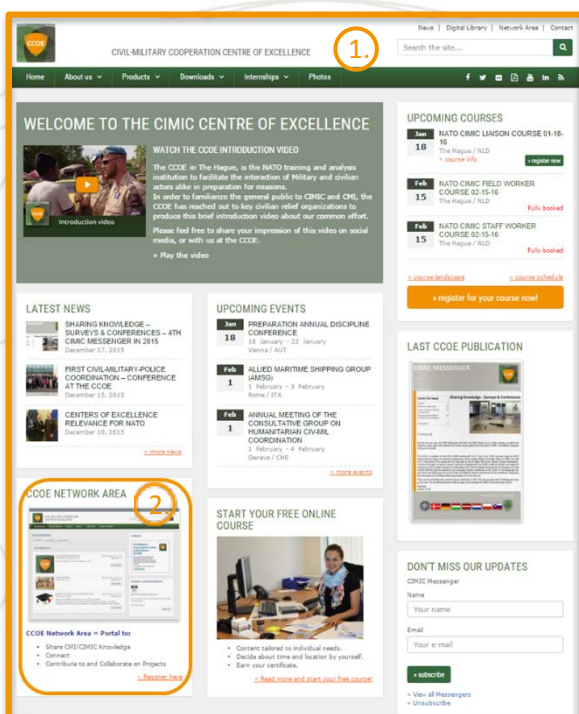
News | Digital Library | Network Area | Contact

CCOE

CIVIL-MILITARY COOPERATION CENTRE OF EXCELLENCE

1.

Search the site...

Home | About us | Products | Downloads | Internships | Photos

WELCOME TO THE CIMIC CENTRE OF EXCELLENCE

WATCH THE CCOE INTRODUCTION VIDEO

The CCOE in The Hague, is the NATO training and analysis institution to facilitate the interaction of Military and civilian actors alike in preparation for missions.
In order to familiarize the general public to CIMIC and CMI, the CCOE has reached out to key civilian relief organizations to produce this brief introduction video about our common effort.

Please feel free to share your impression of this video on social media, or with us at the CCOE.

» Play the video

Introduction video

UPCOMING COURSES

Jan 18 NATO CIMIC LIAISON COURSE 01-18-16
The Hague / NLD
» course info
» register now

Feb 15 NATO CIMIC FIELD WORKER COURSE 02-15-16
The Hague / NLD
Fully booked

Feb 15 NATO CIMIC STAFF WORKER COURSE 02-15-16
The Hague / NLD
Fully booked

» course landscape
» course schedule

» register for your course now!

LATEST NEWS

SHARING KNOWLEDGE – SURVEYS & CONFERENCES – 4TH CIMIC MESSENGER IN 2015
December 17, 2015

FIRST CIVIL-MILITARY-POLICE COORDINATION – CONFERENCE AT THE CCOE
December 15, 2015

CENTERS OF EXCELLENCE RELEVANCE FOR NATO
December 10, 2015

» more news

UPCOMING EVENTS

Jan 18 PREPARATION ANNUAL DISCIPLINE CONFERENCE
18 January - 22 January
Vienna / AUT

Feb 1 ALLIED MARITIME SHIPPING GROUP (AMSG)
1 February - 3 February
Roma / ITA

Feb 1 ANNUAL MEETING OF THE CONSULTATIVE GROUP ON HUMANITARIAN CIV-MIL COORDINATION
1 February - 4 February
Geneva / CHE

» more events

LAST CCOE PUBLICATION

CIMIC MESSENGER

CCOE NETWORK AREA

2.

CCOE Network Area = Portal to:
• Share CMI/CIMIC Knowledge
• Connect
• Contribute to and Collaborate on Projects

» Register here

START YOUR FREE ONLINE COURSE

• Content tailored to individual needs.
• Decide about time and location by yourself.
• Earn your certificate.

» Read more and start your free course!

DON'T MISS OUR UPDATES

CIMIC Messenger

Name
Your name

Email
Your e-mail

» subscribe

» View all Messengers
» Unsubscribe